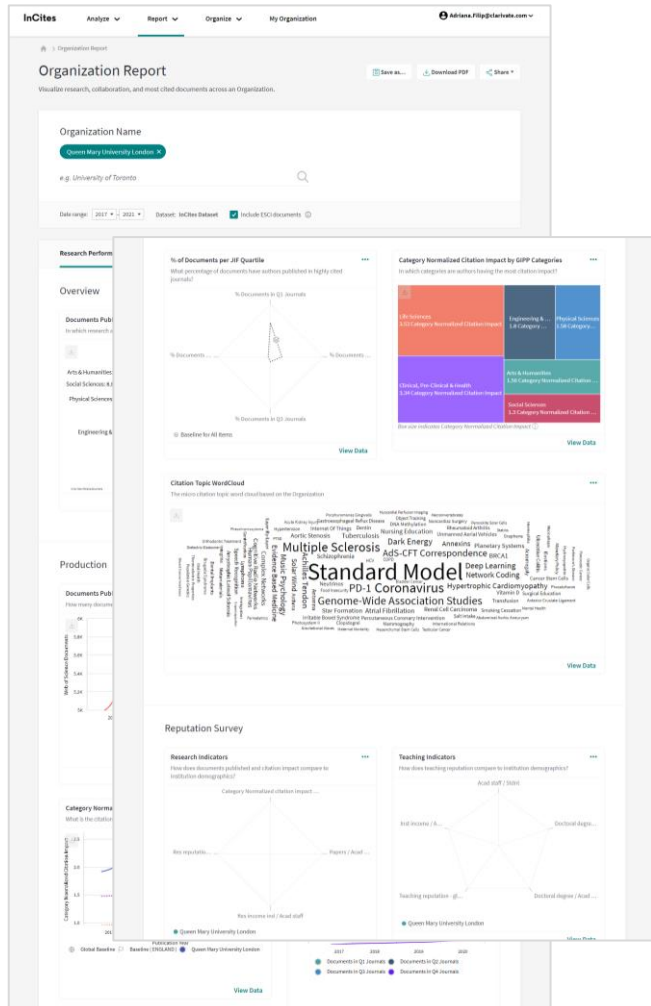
InCites Analyze Report Organize My Organization Adriana.Filip@clarivate.com

Organization Report

Organization Report

Save as... Download PDF Share

Visualize research, collaboration, and most cited documents across an Organization.

Organization Name

Queen Mary University London

e.g. University of Toronto

Date range: 2017 - 2021 Dataset: InCites Dataset Include ESCI documents

Research Perform

Overview

Documents Pub

In which research

Arts & Humanities

Social Sciences

Physical Sciences

Engineering &

Production

Documents Pub

How many docum

Category Norma

What is the citation

% of Documents per JIF Quartile

What percentage of documents have authors published in highly cited journals?

% Documents in Q1 Journals

% Documents ...

% Documents ...

% Documents in Q3 Journals

Baseline for All Items

View Data

Category Normalized Citation Impact by GIPP Categories

In which categories are authors having the most citation impact?

Life Sciences 1.53 Category Normalized Citation Impact

Engineering & 1.8 Category ...

Physical Sciences 1.58 Category ...

Arts & Humanities 1.56 Category Normalized Citation ...

Clinical, Pre-Clinical & Health 1.39 Category Normalized Citation Impact

Social Sciences 1.2 Category Normalized Citation ...

Box size indicates Category Normalized Citation Impact

View Data

Citation Topic WordCloud

The micro citation topic word cloud based on the Organization

Standard Model PD-1 Coronavirus Multiple Sclerosis AdS-CFT Correspondence Genome-Wide Association Studies Dark Energy Deep Learning Network Coding Hypertrophic Cardiomyopathy Nursing Education Tuberculosis Aortic Stenosis Schizophrenia Annexins Planetary Systems BRCA1 Atrial Fibrillation Star Formation Renal Cell Carcinoma Evidence Based Medicine Music Psychology Achilles Tendon Internet Of Things Dentin Vitamin D

View Data

Reputation Survey

Research Indicators

How does documents published and citation impact compare to institution demographics?

Category Normalized citation impact ...

Res reputatio...

Papers / Acad ...

Res income inst / Acad staff

Queen Mary University London

Teaching Indicators

How does teaching reputation compare to institution demographics?

Acad staff / Stdnt

Inst income / A...

Doctoral degre...

Teaching reputation - gl...

Doctoral degree / Acad ...

Queen Mary University London

View Data

Global Baseline Baseline (ENGLAND) Queen Mary University London

Documents in Q1 Journals Documents in Q2 Journals Documents in Q3 Journals Documents in Q4 Journals

View Data